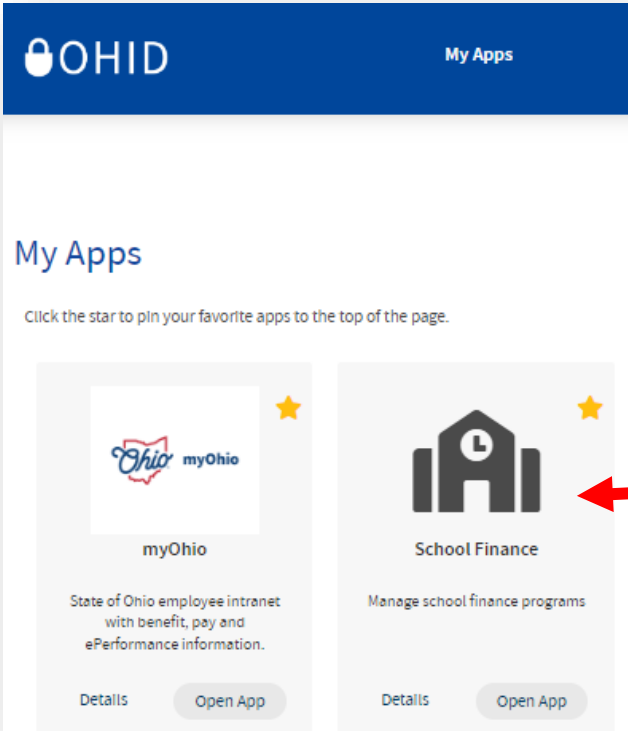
OHID

My Apps

My Apps

Click the star to pin your favorite apps to the top of the page.

Ohio myOhio

myOhio

State of Ohio employee intranet with benefit, pay and ePerformance information.

Details Open App

School Finance

Manage school finance programs

Details Open App